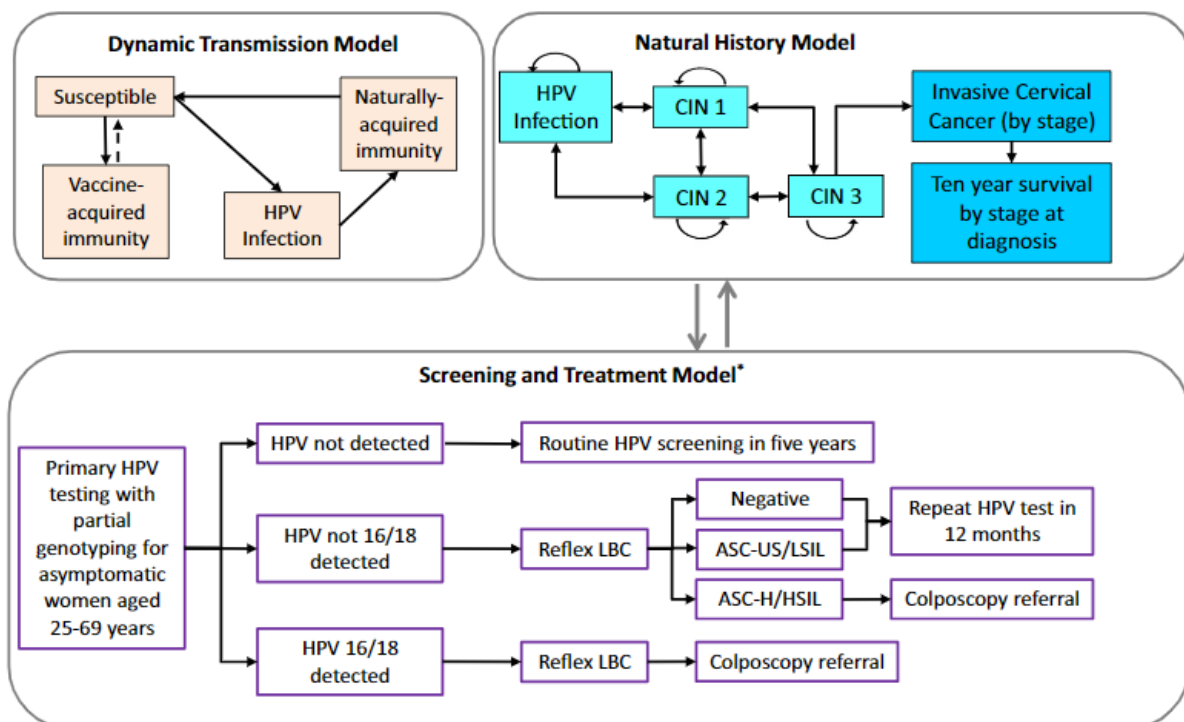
Dynamic Transmission Model

Susceptible

Naturally-acquired immunity

Vaccine-acquired immunity

HPV Infection

Natural History Model

HPV Infection

CIN 1

CIN 2

CIN 3

Invasive Cervical Cancer (by stage)

Ten year survival by stage at diagnosis

Screening and Treatment Model*

Primary HPV testing with partial genotyping for asymptomatic women aged 25-69 years

HPV not detected

Routine HPV screening in five years

HPV not 16/18 detected

Reflex LBC

Negative

ASC-US/LSIL

Repeat HPV test in 12 months

ASC-H/HSIL

Colposcopy referral

HPV 16/18 detected

Reflex LBC

Colposcopy referral